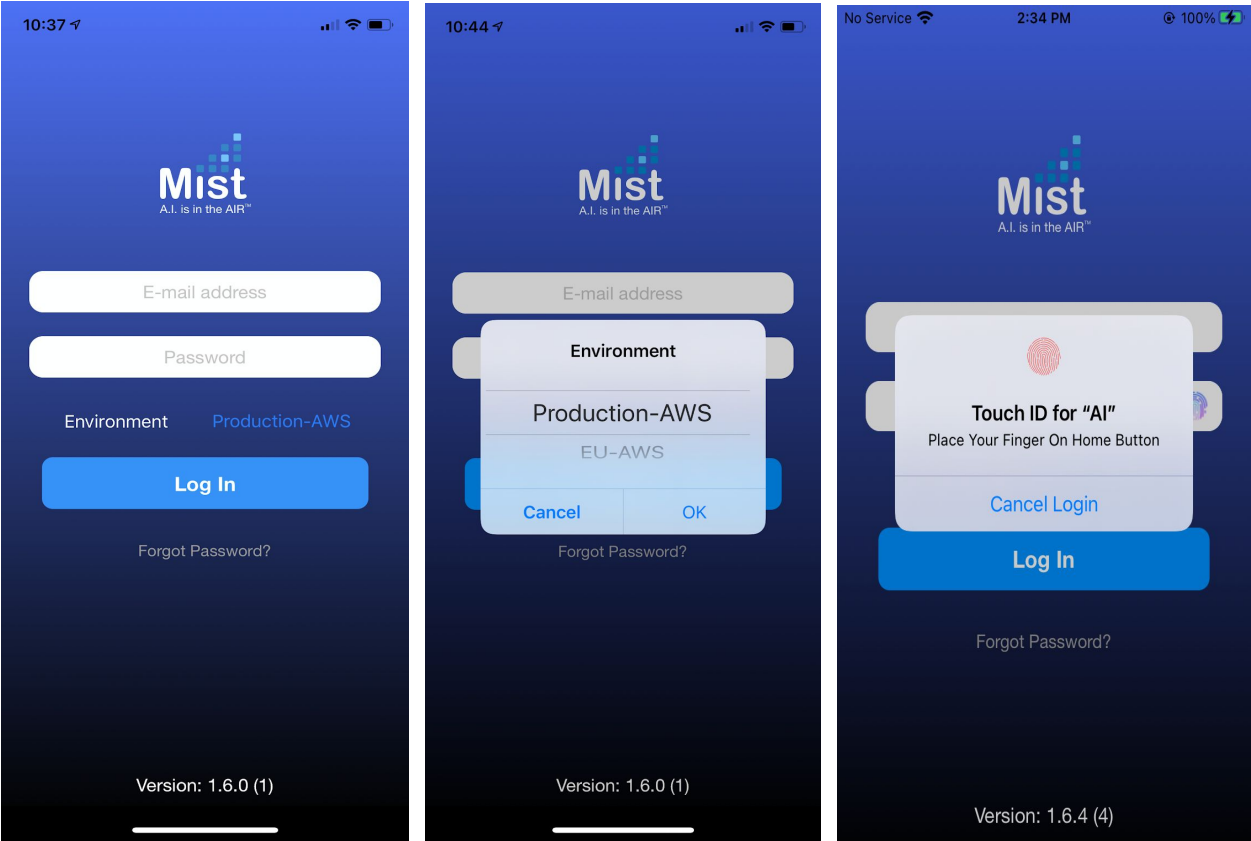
10:37

Mist
A.I. is in the AIR™

E-mail address

Password

Environment Production-AWS

Log In

Forgot Password?

Version: 1.6.0 (1)

10:44

Mist
A.I. is in the AIR™

E-mail address

Environment

Production-AWS

EU-AWS

Cancel OK

Forgot Password?

Version: 1.6.0 (1)

No Service 2:34 PM 100%

Mist
A.I. is in the AIR™

Touch ID for "AI"
Place Your Finger On Home Button

Cancel Login

Log In

Forgot Password?

Version: 1.6.4 (4)